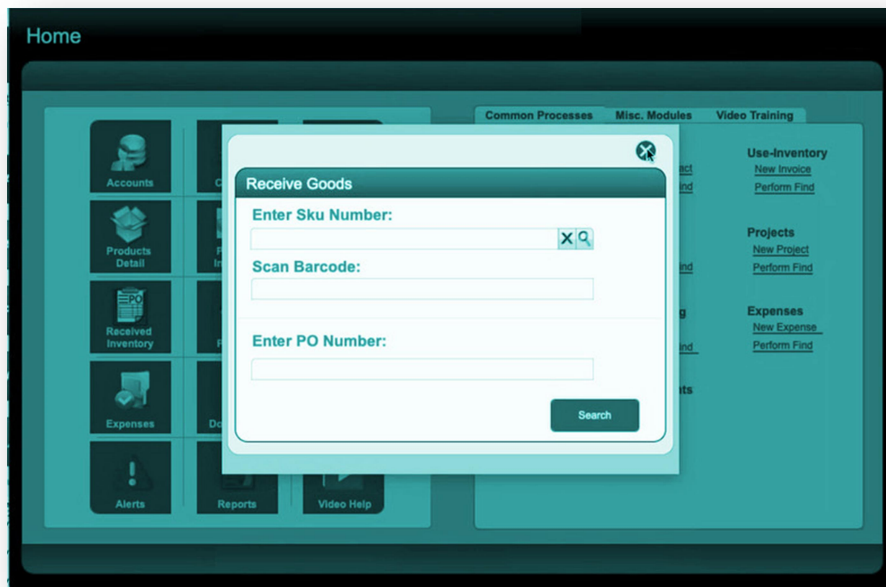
Home

Accounts

Products Detail

Received Inventory

Expenses

Alerts

Reports

Video Help

Common Processes
Misc. Modules
Video Training

Use-Inventory
New Invoice
Perform Find

Projects
New Project
Perform Find

Expenses
New Expense
Perform Find

Receive Goods

Enter Sku Number:

Scan Barcode:

Enter PO Number:

Search